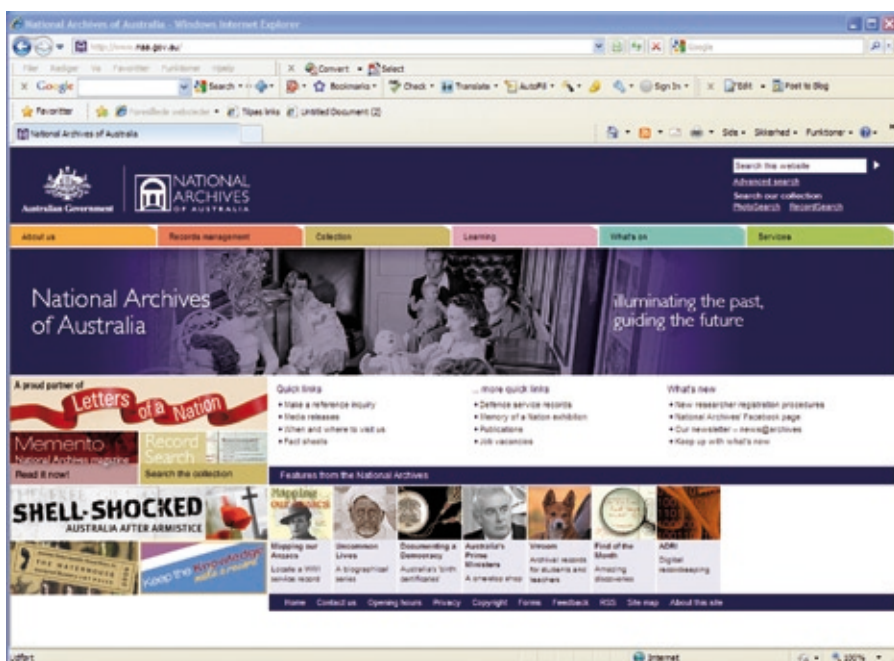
National Archives of Australia - Windows Internet Explorer

http://www.naa.gov.au/

Filer Rediger Vis Favoritter Funktioner Hjælp

Convert Select

Google Search Bookmarks Check Translate AutoFill Sign In Edit Post to Blog

Favoritter Foreslåede websteder Tilpas links Untitled Document (2)

National Archives of Australia

Side Sikkerhed Funktioner

Australian Government

NATIONAL ARCHIVES OF AUSTRALIA

Search this website

Advanced search

Search our collection

PhotoSearch RecordSearch

About us | Records management | Collection | Learning | What's on | Services

National Archives of Australia

illuminating the past, guiding the future

A proud partner of Letters of a Nation

Memento National Archives magazine Read it now!

Record Search Search the collection

Quick links
Make a reference inquiry
Media releases
When and where to visit us
Fact sheets

...more quick links
Defence service records
Memory of a Nation exhibition
Publications
Job vacancies

What's new
New researcher registration procedures
National Archives' Facebook page
Our newsletter – news@archives
Keep up with what's new

Features from the National Archives

SHELL-SHOCKED AUSTRALIA AFTER ARMISTICE

Keep the knowledge

Mapping our Anzacs
Mapping our Anzacs Locate a WWI service record

Uncommon Lives A biographical series

Documenting a Democracy Australia's 'birth certificates'

Australia's Prime Ministers A one-stop shop

Vrroom Archival records for students and teachers

Find of the Month Amazing discoveries

ADRI Digital recordkeeping

Home Contact us Opening hours Privacy Copyright Forms Feedback RSS Site map About this site

Udført

Internet

100%